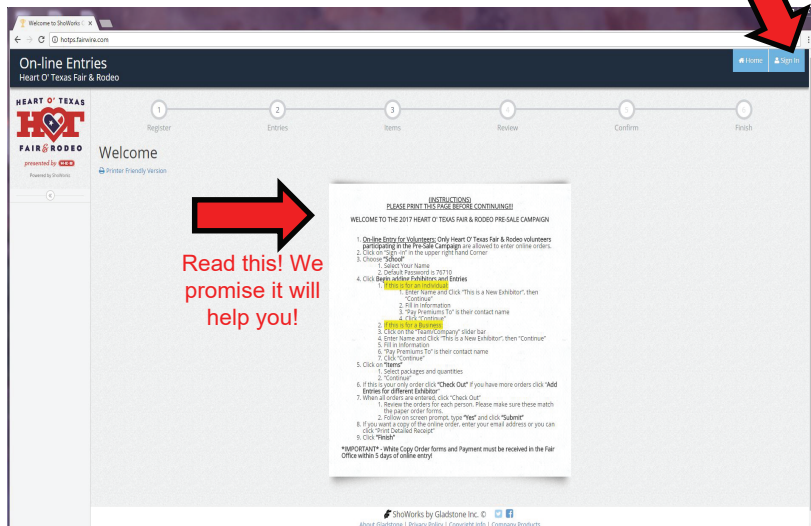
Welcome to ShoWorks

hotps.fairwire.com

On-line Entries
Heart O' Texas Fair & Rodeo

Home
Sign In

HEART O' TEXAS
HOT
FAIR & RODEO
presented by HEB
Powered by ShoWorks

1 Register
2 Entries
3 Items
4 Review
5 Confirm
6 Finish

Welcome

Printer Friendly Version

Read this! We promise it will help you!

(INSTRUCTIONS)
PLEASE PRINT THIS PAGE BEFORE CONTINUING!!

WELCOME TO THE 2017 HEART O' TEXAS FAIR & RODEO PRE-SALE CAMPAIGN

1. On-line Entry for Volunteers: Only Heart O' Texas Fair & Rodeo volunteers participating in the Pre-Sale Campaign are allowed to enter online orders.
2. Click on "Sign-in" in the upper right hand Corner
3. Choose "School"
1. Select Your Name
2. Default Password is 76710
4. Click Begin adding Exhibitors and Entries
1. If this is for an Individual
1. Enter Name and Click "This is a New Exhibitor", then "Continue"
2. Fill in Information
3. "Pay Premiums To" is their contact name
4. Click "Continue"
2. If this is for a Business
3. Click on the "Team/Company" slider bar
4. Enter Name and Click "This is a New Exhibitor", then "Continue"
5. Fill in Information
6. "Pay Premiums To" is their contact name
7. Click "Continue"
5. Click on "Items"
1. Select packages and quantities
2. "Continue"
6. If this is your only order click "Check Out" if you have more orders click "Add Entries for different Exhibitor"
7. When all orders are entered, click "Check Out"
1. Review the orders for each person. Please make sure these match the paper order forms.
2. Follow on screen prompt, type "Yes" and click "Submit"
8. If you want a copy of the online order, enter your email address or you can click "Print Detailed Receipt"
9. Click "Finish"

*IMPORTANT* - White Copy Order forms and Payment must be received in the Fair Office within 5 days of online entry!

ShoWorks by Gladstone Inc. ©
About Gladstone | Privacy Policy | Copyright Info | Company Products